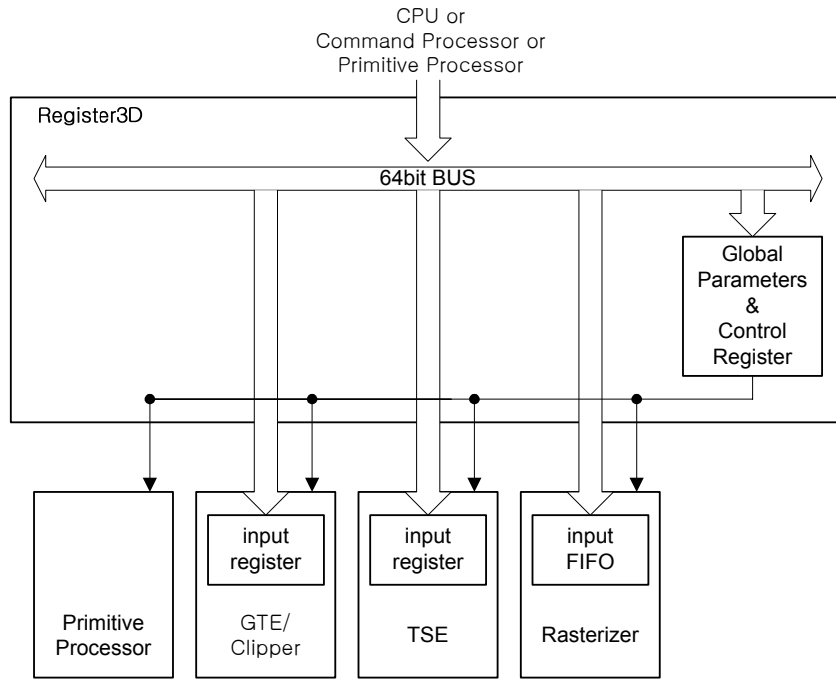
CPU or
Command Processor or
Primitive Processor

Register3D

64bit BUS

Global
Parameters
&
Control
Register

Primitive
Processor

input
register

GTE/
Clipper

input
register

TSE

input
FIFO

Rasterizer